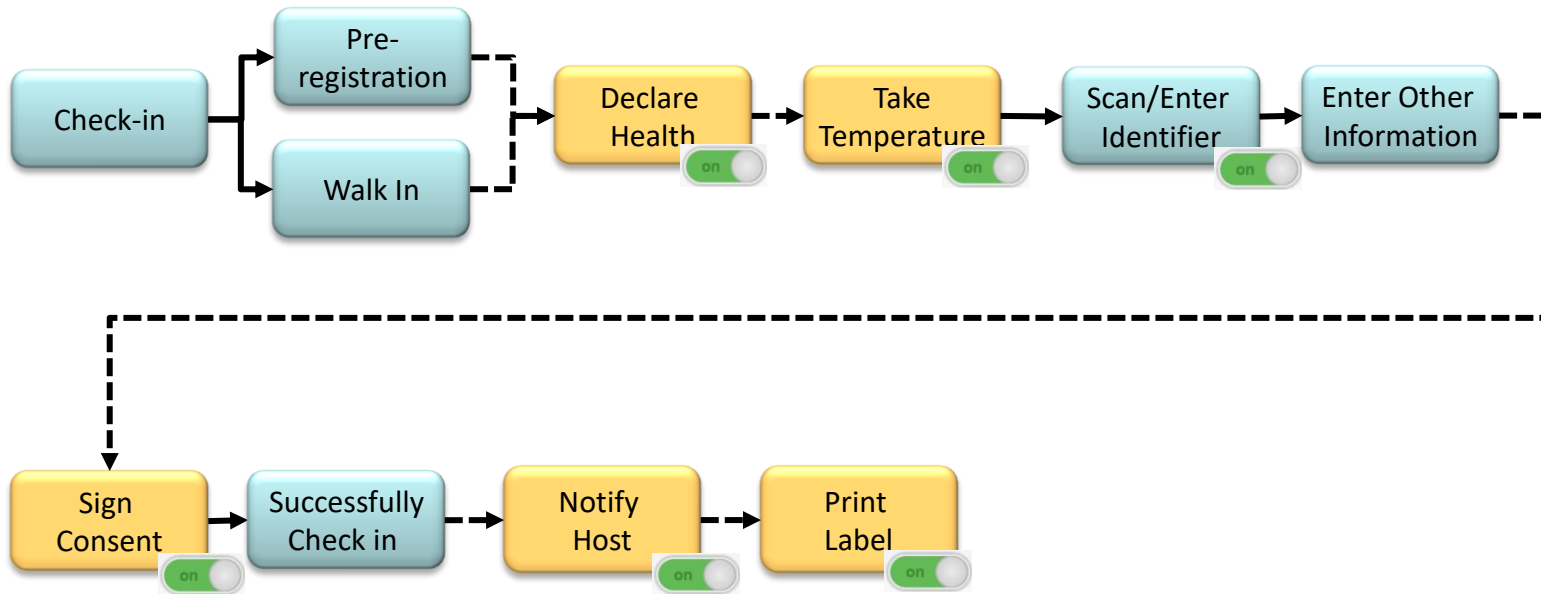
Check-in

Pre-registration

Walk In

Declare Health

on

Take Temperature

on

Scan/Enter Identifier

on

Enter Other Information

Sign Consent

on

Successfully Check in

Notify Host

on

Print Label

on